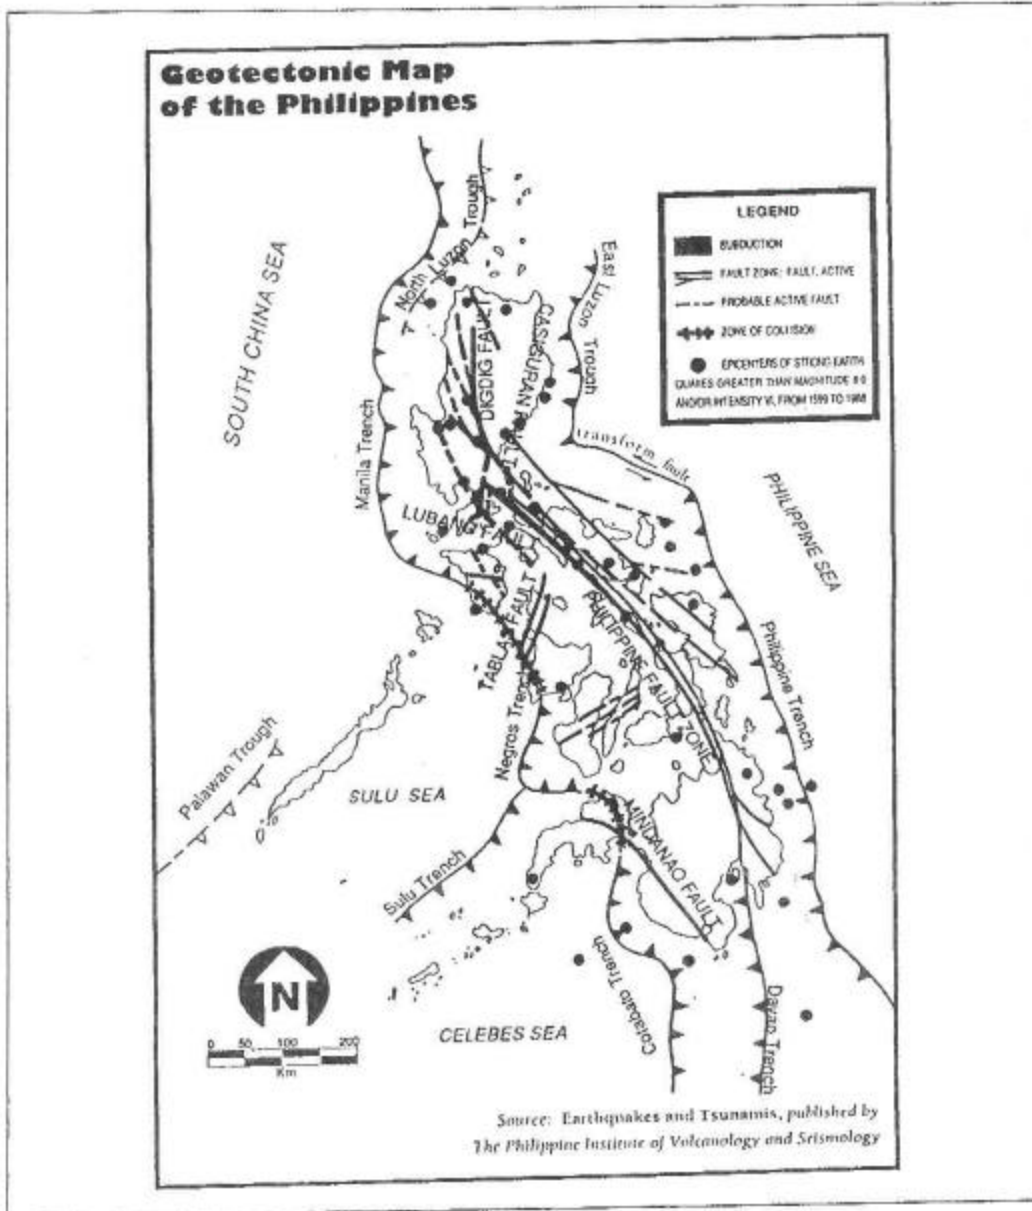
Geotectonic Map of the Philippines

LEGEND
SUBDUCTION
FAULT ZONE: FAULT, ACTIVE
PROBABLE ACTIVE FAULT
ZONE OF COLLISION
EPICENTERS OF STRONG EARTH QUAKES GREATER THAN MAGNITUDE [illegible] AND/OR INTENSITY VI, FROM 1599 TO 1988

SOUTH CHINA SEA
North Luzon Trough
East Luzon Trough
DIGDIG FAULT
CASIGURAN FAULT
Manila Trench
transform fault
LUBANG FAULT
PHILIPPINE SEA
TABLAS FAULT
PHILIPPINE FAULT ZONE
Philippine Trench
Palawan Trough
Negros Trench
SULU SEA
MINDANAO FAULT
Sulu Trench
Cotabato Trench
Davao Trench
N
0 50 100 200
Km
CELEBES SEA

Source: Earthquakes and Tsunamis, published by The Philippine Institute of Volcanology and Seismology